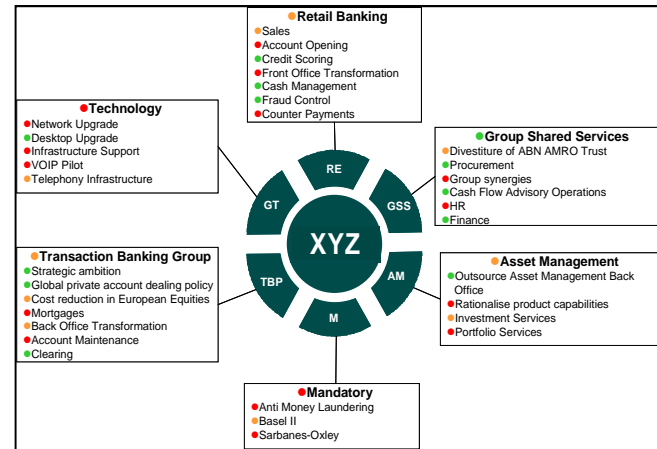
●Retail Banking
●Sales
●Account Opening
●Credit Scoring
●Front Office Transformation
●Cash Management
●Fraud Control
●Counter Payments

●Technology
●Network Upgrade
●Desktop Upgrade
●Infrastructure Support
●VOIP Pilot
●Telephony Infrastructure

●Group Shared Services
●Divestiture of ABN AMRO Trust
●Procurement
●Group synergies
●Cash Flow Advisory Operations
●HR
●Finance

RE
GT
GSS
XYZ
TBP
AM
M

●Transaction Banking Group
●Strategic ambition
●Global private account dealing policy
●Cost reduction in European Equities
●Mortgages
●Back Office Transformation
●Account Maintenance
●Clearing

●Asset Management
●Outsource Asset Management Back Office
●Rationalise product capabilities
●Investment Services
●Portfolio Services

●Mandatory
●Anti Money Laundering
●Basel II
●Sarbanes-Oxley